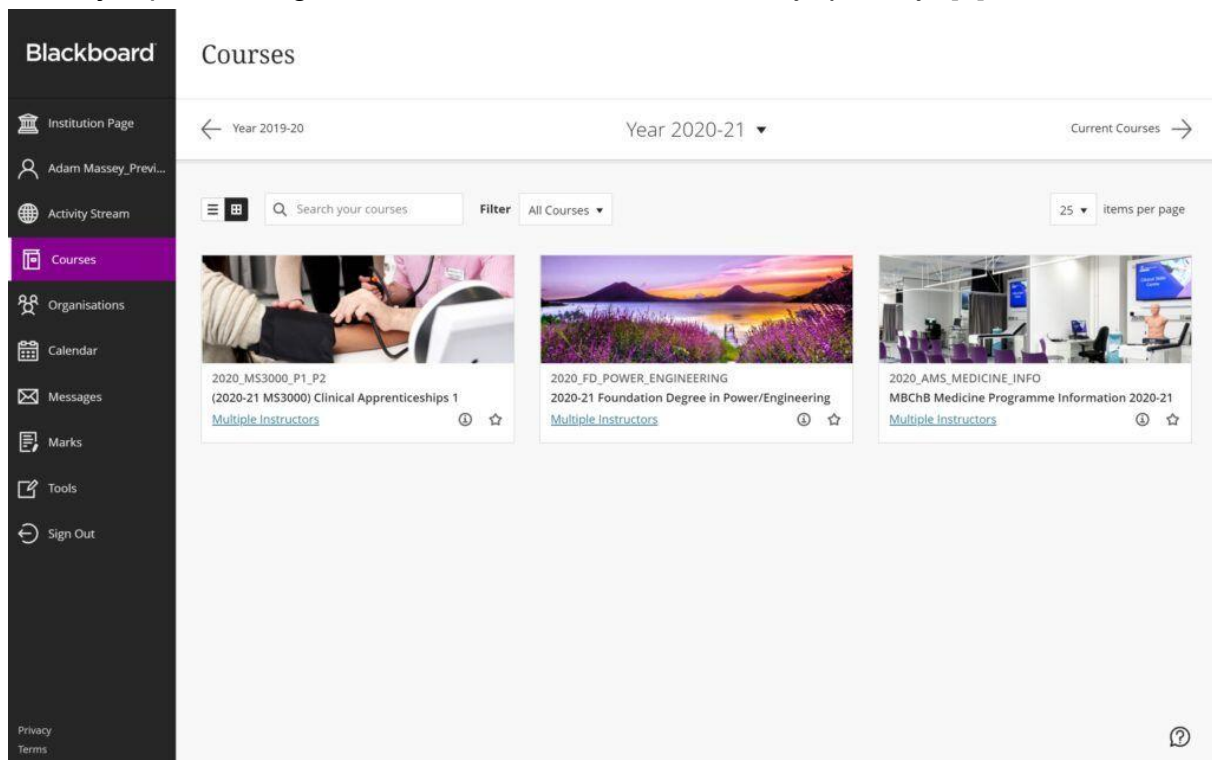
Blackboard

Institution Page
Adam Massey_Previ...
Activity Stream
Courses
Organisations
Calendar
Messages
Marks
Tools
Sign Out

Privacy
Terms

Courses

Year 2019-20

Year 2020-21

Current Courses

Search your courses

Filter All Courses

25 items per page

2020_MS3000_P1_P2
(2020-21 MS3000) Clinical Apprenticeships 1
Multiple Instructors

2020_FD_POWER_ENGINEERING
2020-21 Foundation Degree in Power/Engineering
Multiple Instructors

2020_AMS_MEDICINE_INFO
MBChB Medicine Programme Information 2020-21
Multiple Instructors